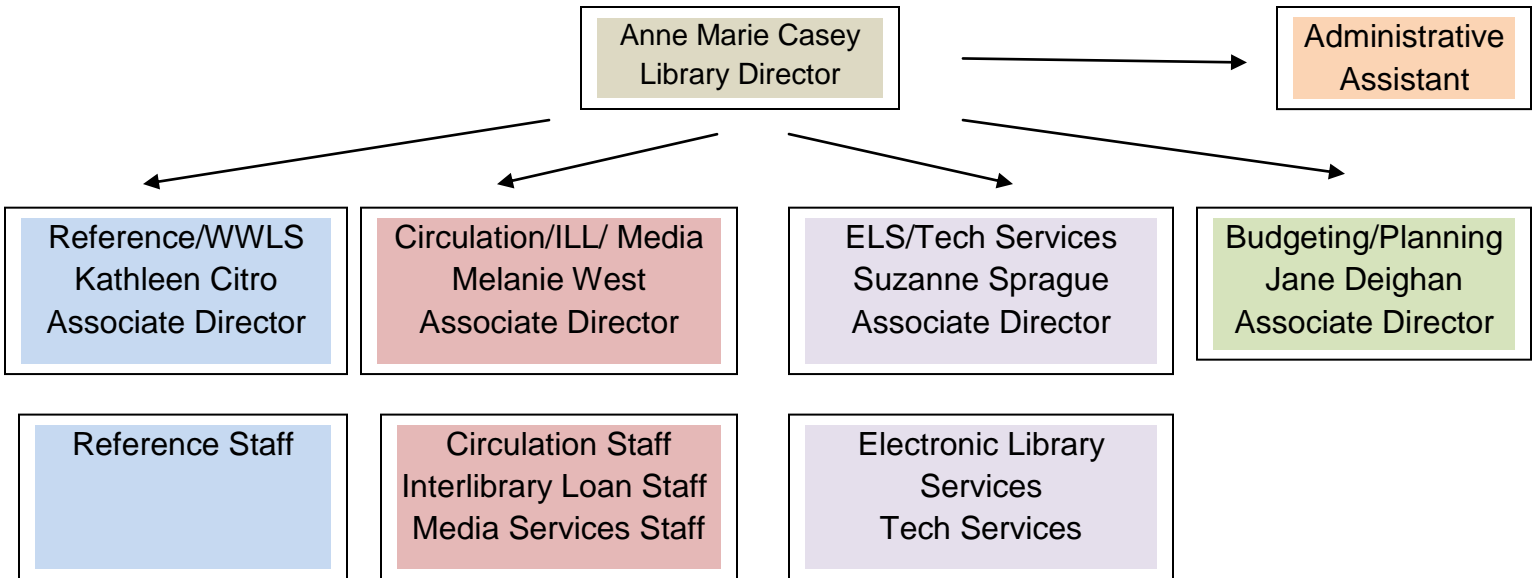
Anne Marie Casey
Library Director

Administrative Assistant

Reference/WWLS
Kathleen Citro
Associate Director

Circulation/ILL/ Media
Melanie West
Associate Director

ELS/Tech Services
Suzanne Sprague
Associate Director

Budgeting/Planning
Jane Deighan
Associate Director

Reference Staff

Circulation Staff
Interlibrary Loan Staff
Media Services Staff

Electronic Library Services
Tech Services